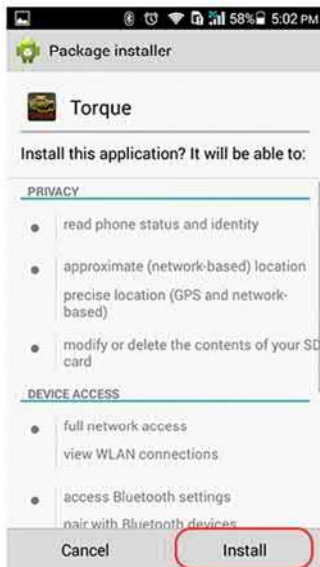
58% 5:02 PM

Package installer

Torque

Install this application? It will be able to:

PRIVACY

read phone status and identity

approximate (network-based) location

precise location (GPS and network-based)

modify or delete the contents of your SD card

DEVICE ACCESS

full network access

view WLAN connections

access Bluetooth settings

pair with Bluetooth devices

Cancel

Install